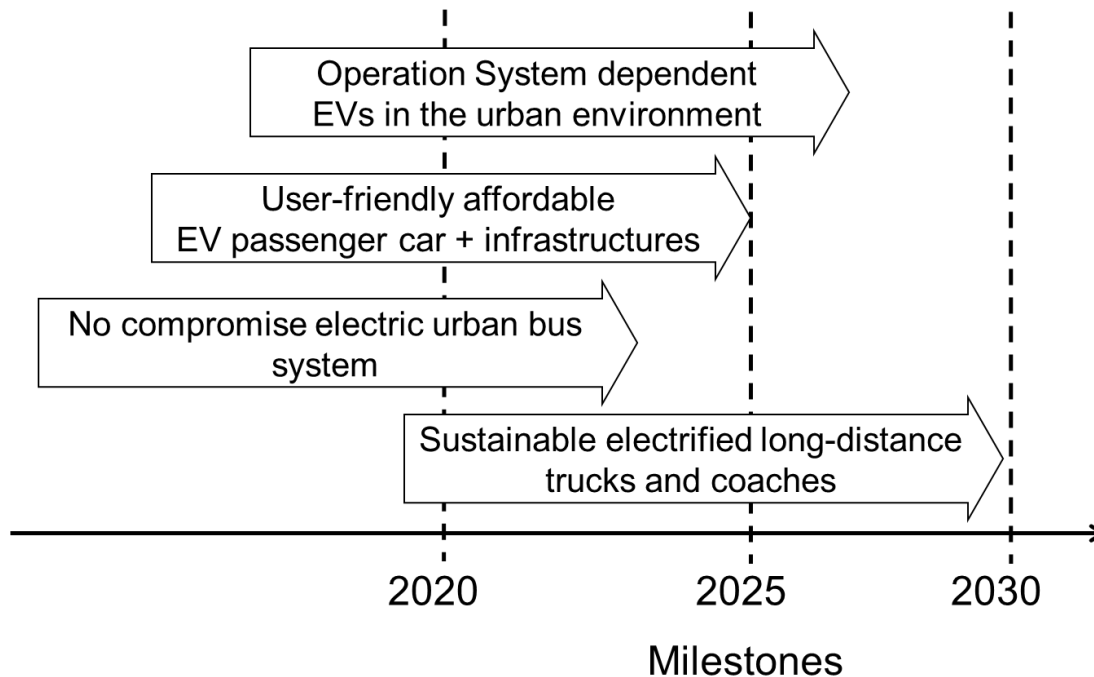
Operation System dependent EVs in the urban environment

User-friendly affordable EV passenger car + infrastructures

No compromise electric urban bus system

Sustainable electrified long-distance trucks and coaches

2020

2025

2030

Milestones